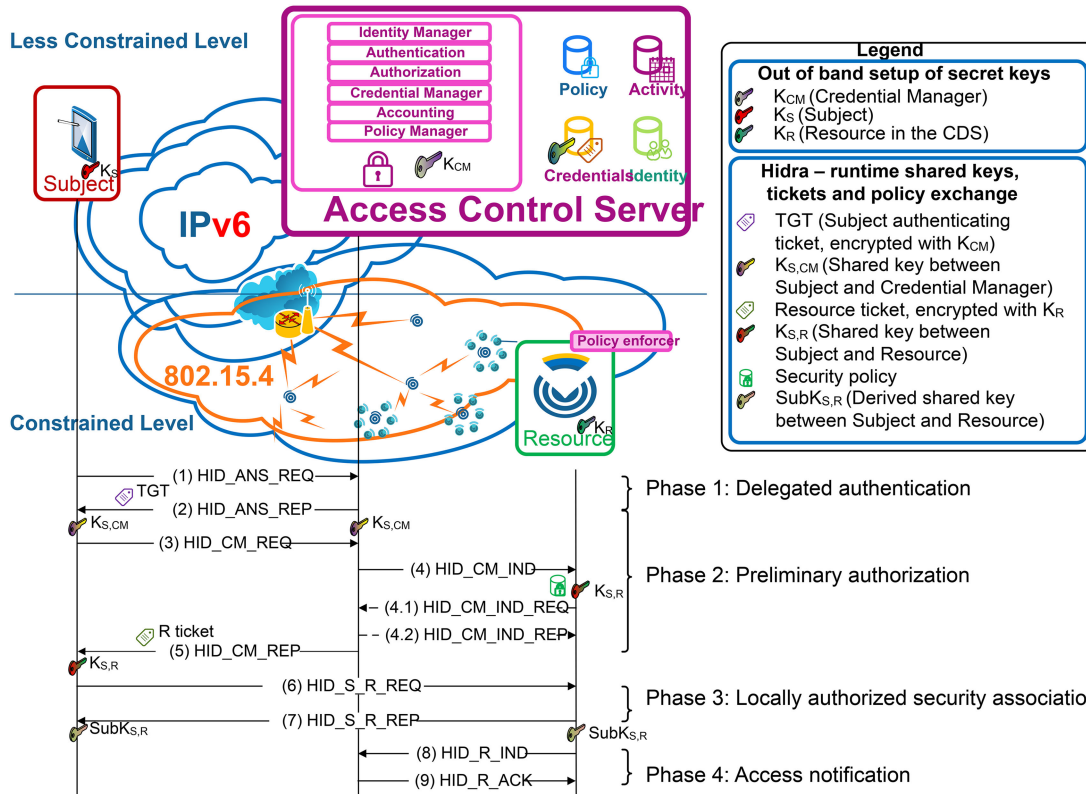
Less Constrained Level

Identity Manager
Authentication
Authorization
Credential Manager
Accounting
Policy Manager

$K_{CM}$

Policy
Activity
Credentials
Identity

Access Control Server

$K_S$
Subject

IPv6

802.15.4

Policy enforcer

Constrained Level

Resource
$K_R$

Legend
Out of band setup of secret keys
$K_{CM}$ (Credential Manager)
$K_S$ (Subject)
$K_R$ (Resource in the CDS)

Hidra – runtime shared keys, tickets and policy exchange
TGT (Subject authenticating ticket, encrypted with $K_{CM}$)
$K_{S,CM}$ (Shared key between Subject and Credential Manager)
Resource ticket, encrypted with $K_R$
$K_{S,R}$ (Shared key between Subject and Resource)
Security policy
Sub$K_{S,R}$ (Derived shared key between Subject and Resource)

(1) HID_ANS_REQ
TGT
(2) HID_ANS_REP
$K_{S,CM}$
$K_{S,CM}$
(3) HID_CM_REQ
(4) HID_CM_IND
$K_{S,R}$
(4.1) HID_CM_IND_REQ
(4.2) HID_CM_IND_REP
R ticket
(5) HID_CM_REP
$K_{S,R}$
(6) HID_S_R_REQ
(7) HID_S_R_REP
Sub$K_{S,R}$
Sub$K_{S,R}$
(8) HID_R_IND
(9) HID_R_ACK

Phase 1: Delegated authentication
Phase 2: Preliminary authorization
Phase 3: Locally authorized security associatio
Phase 4: Access notification